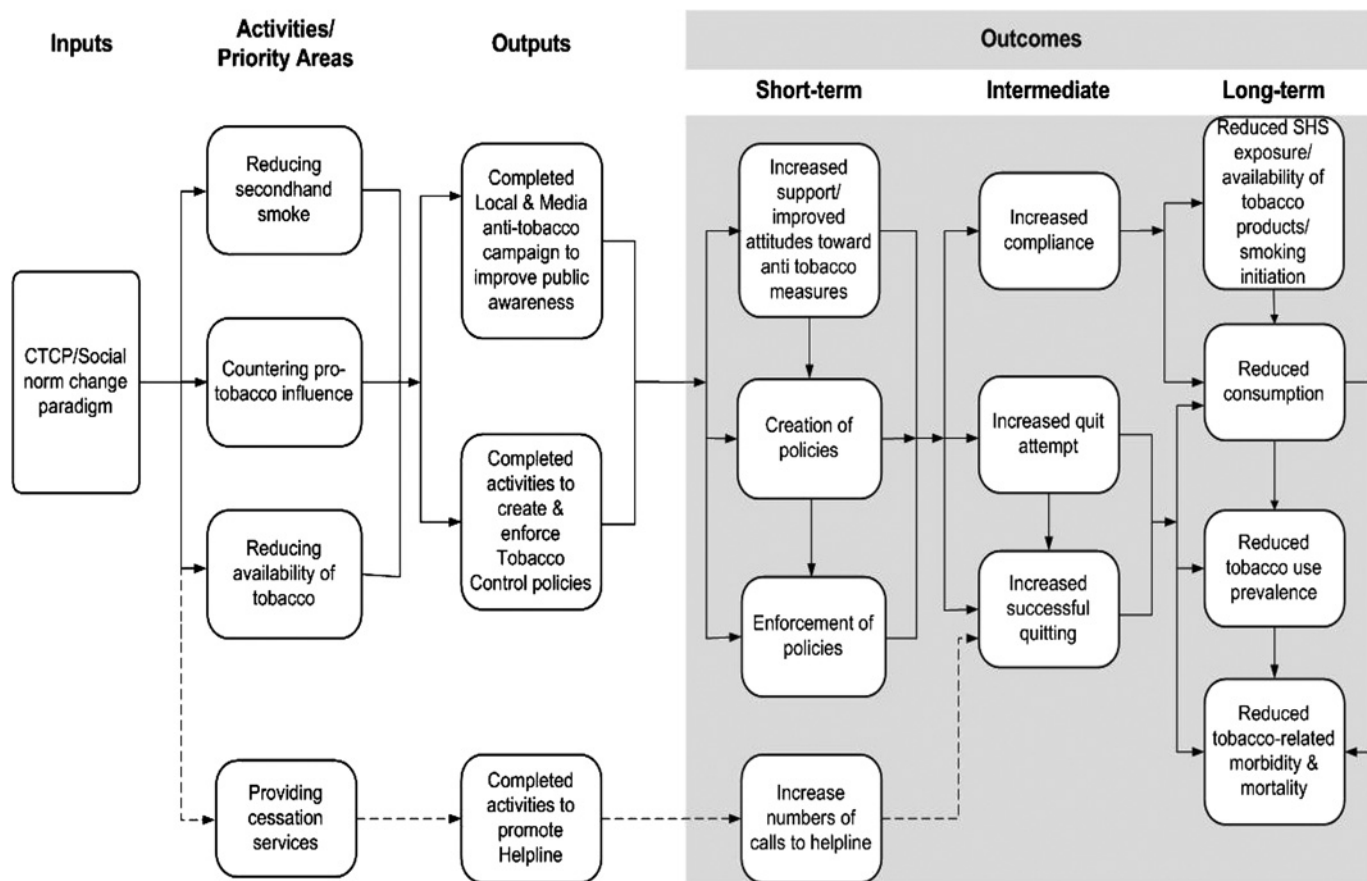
Inputs

Activities/ Priority Areas

Outputs

Outcomes

Short-term

Intermediate

Long-term

CTCP/Social norm change paradigm

Reducing secondhand smoke

Countering pro-tobacco influence

Reducing availability of tobacco

Providing cessation services

Completed Local & Media anti-tobacco campaign to improve public awareness

Completed activities to create & enforce Tobacco Control policies

Completed activities to promote Helpline

Increased support/ improved attitudes toward anti tobacco measures

Creation of policies

Enforcement of policies

Increase numbers of calls to helpline

Increased compliance

Increased quit attempt

Increased successful quitting

Reduced SHS exposure/ availability of tobacco products/ smoking initiation

Reduced consumption

Reduced tobacco use prevalence

Reduced tobacco-related morbidity & mortality